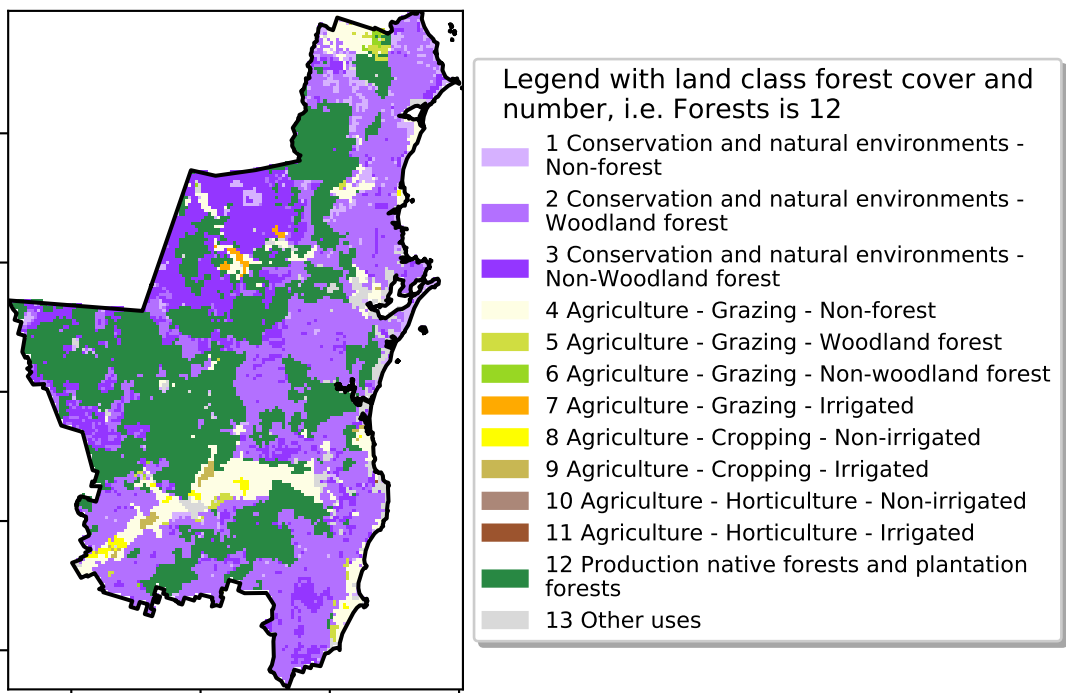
Legend with land class forest cover and number, i.e. Forests is 12

1 Conservation and natural environments - Non-forest

2 Conservation and natural environments - Woodland forest

3 Conservation and natural environments - Non-Woodland forest

4 Agriculture - Grazing - Non-forest

5 Agriculture - Grazing - Woodland forest

6 Agriculture - Grazing - Non-woodland forest

7 Agriculture - Grazing - Irrigated

8 Agriculture - Cropping - Non-irrigated

9 Agriculture - Cropping - Irrigated

10 Agriculture - Horticulture - Non-irrigated

11 Agriculture - Horticulture - Irrigated

12 Production native forests and plantation forests

13 Other uses